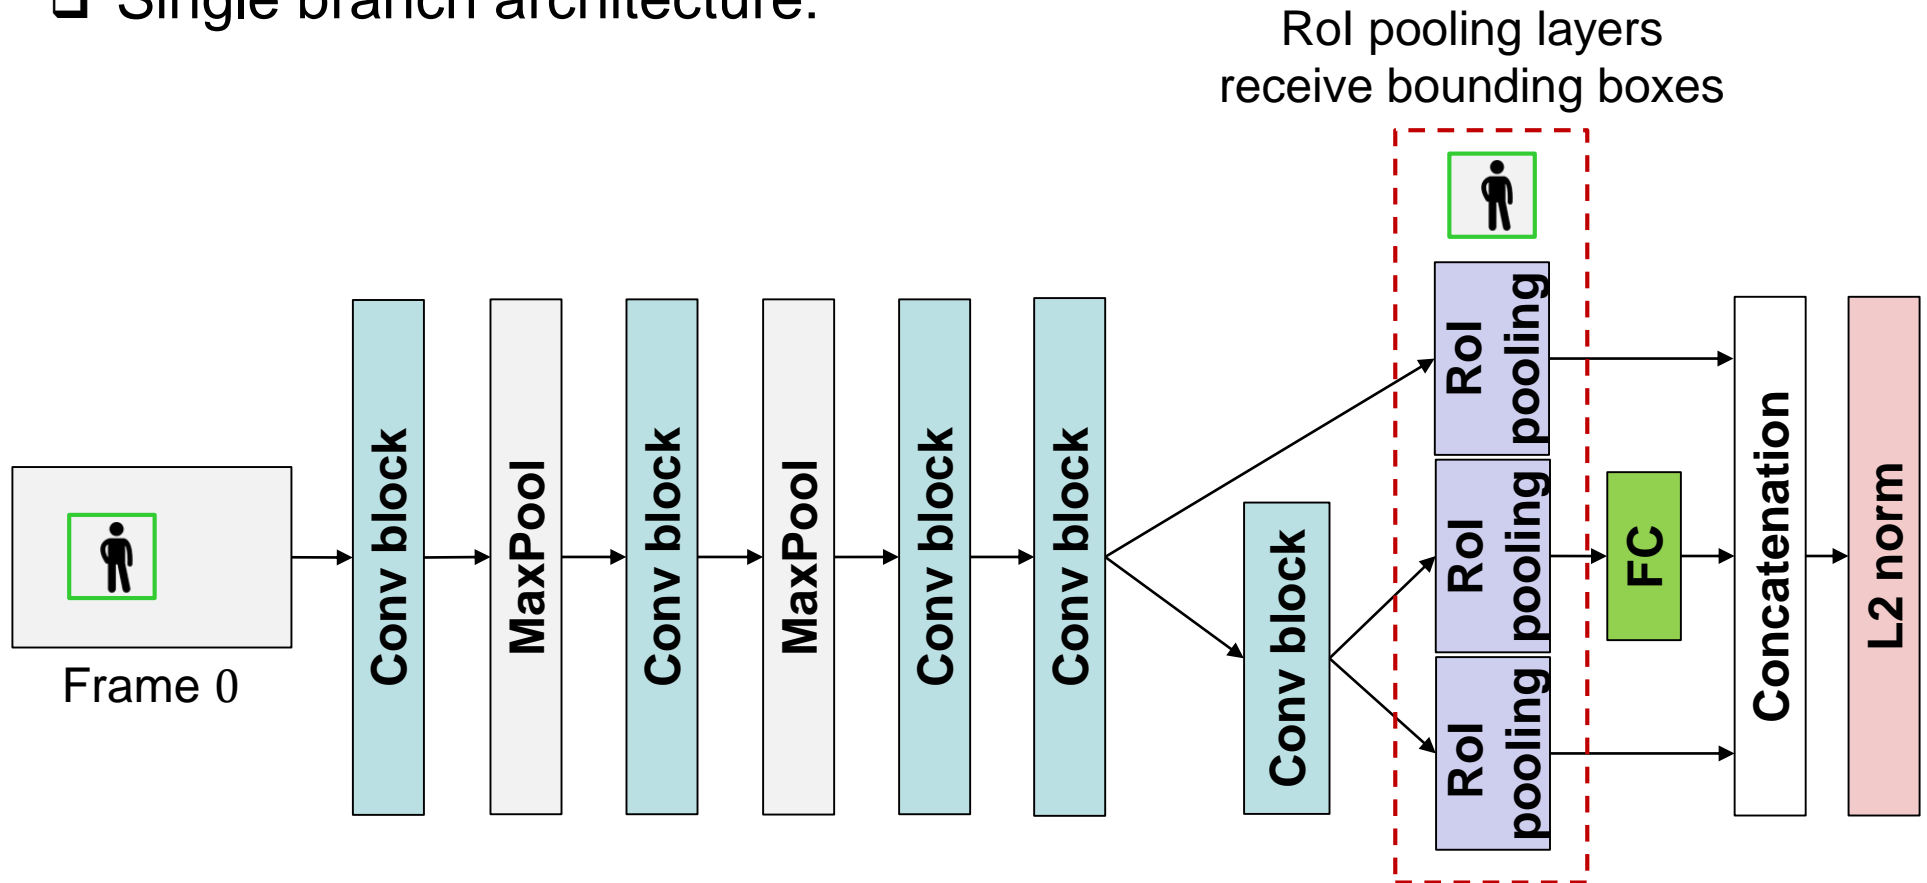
❑ Single branch architecture:

RoI pooling layers receive bounding boxes

Frame 0

Conv block

MaxPool

Conv block

MaxPool

Conv block

Conv block

Conv block

RoI pooling

RoI pooling

RoI pooling

FC

Concatenation

L2 norm